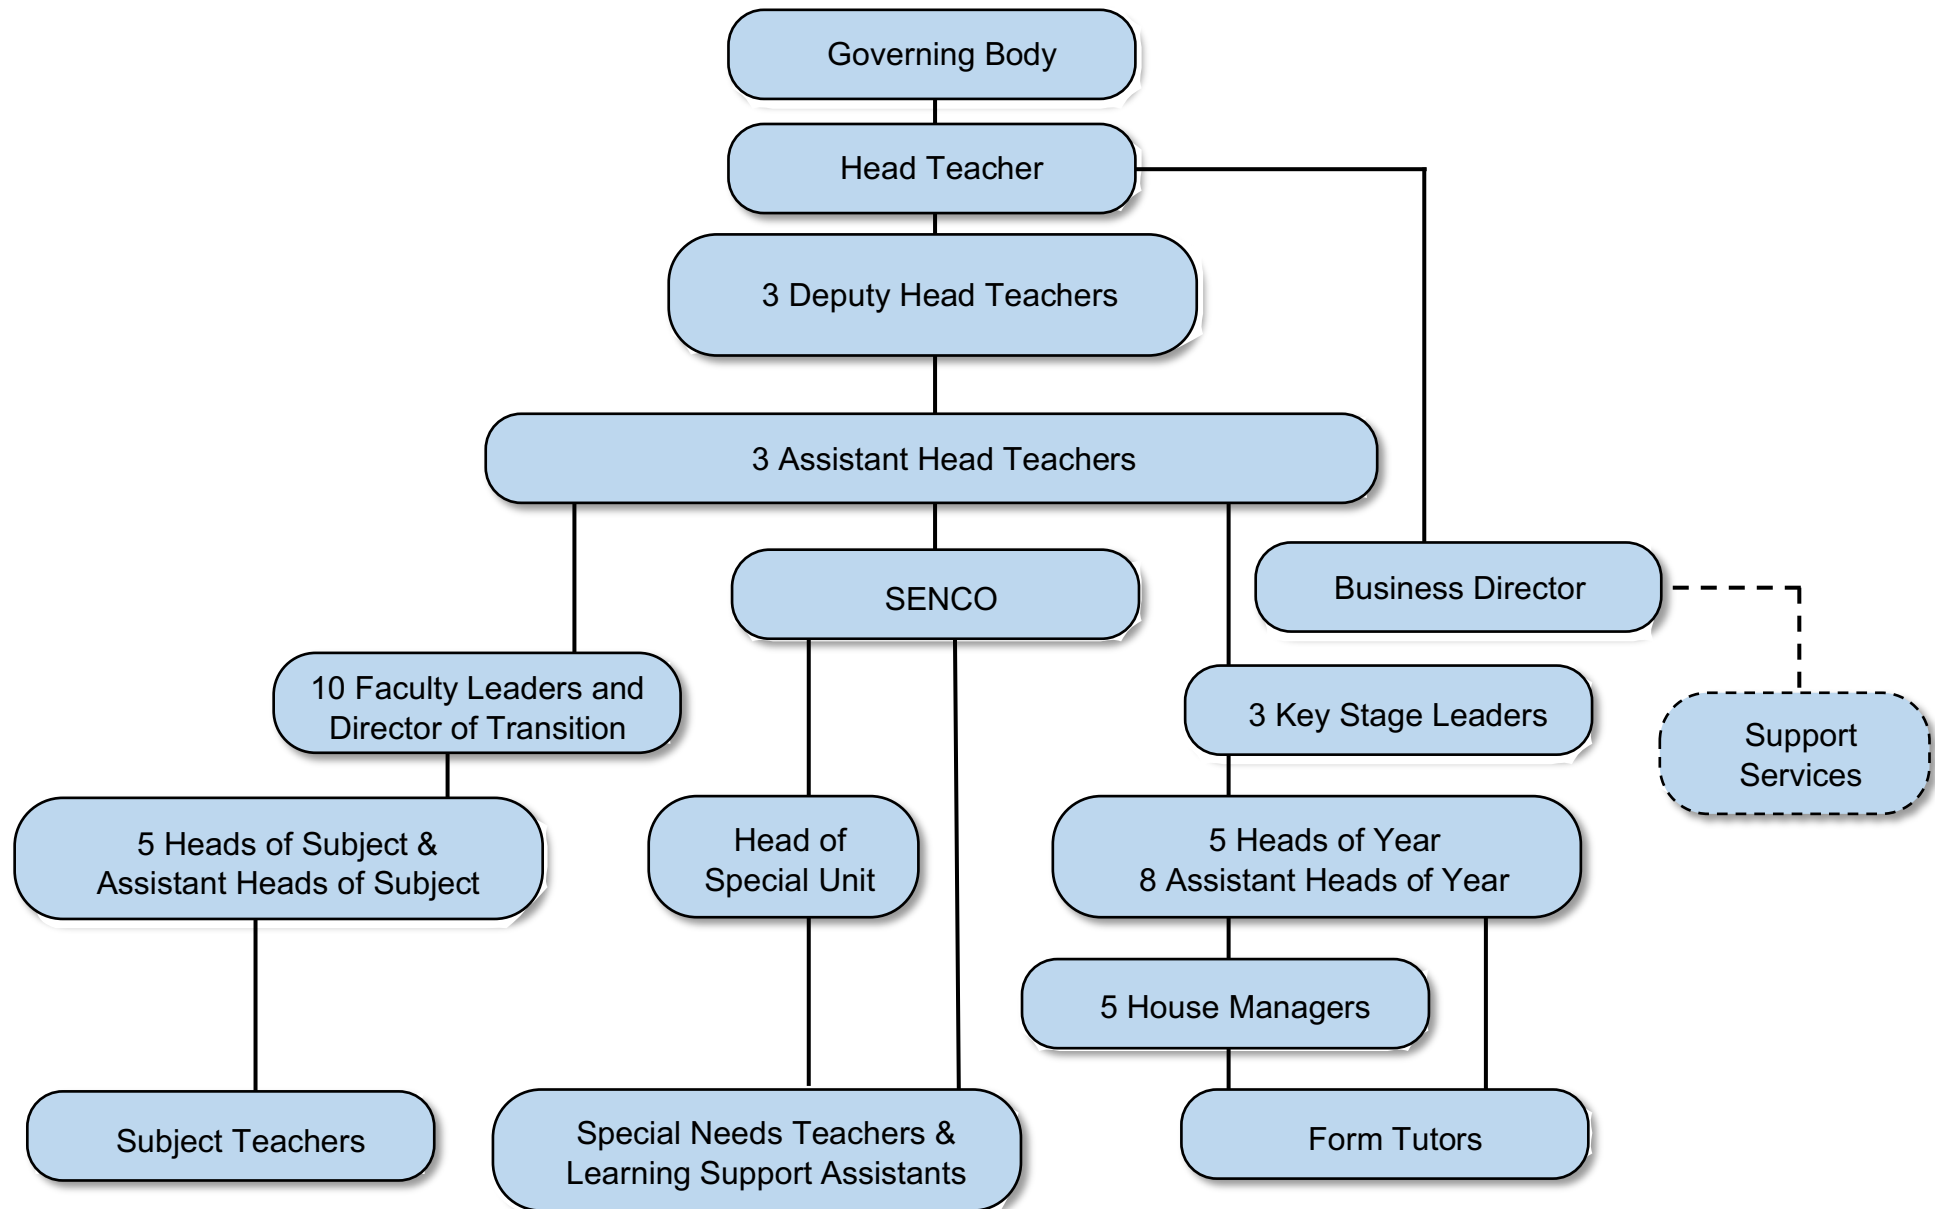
Governing Body

Head Teacher

3 Deputy Head Teachers

3 Assistant Head Teachers

SENCO

Business Director

10 Faculty Leaders and Director of Transition

3 Key Stage Leaders

Support Services

5 Heads of Subject & Assistant Heads of Subject

Head of Special Unit

5 Heads of Year 8 Assistant Heads of Year

5 House Managers

Subject Teachers

Special Needs Teachers & Learning Support Assistants

Form Tutors